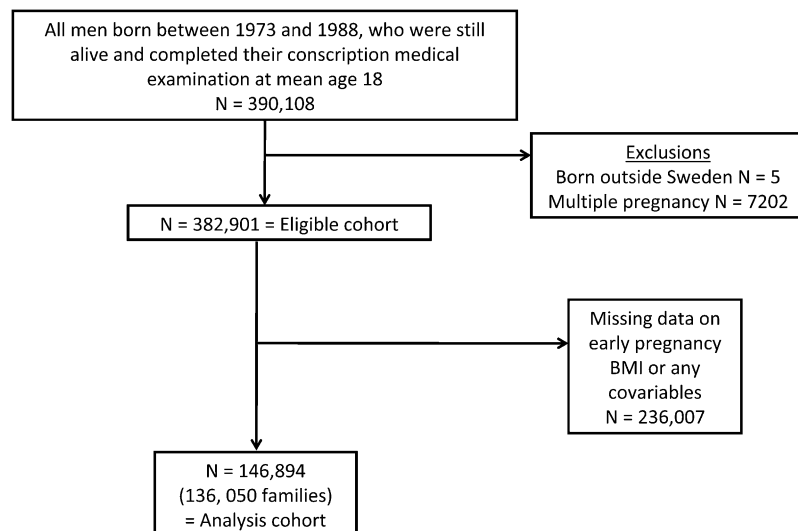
All men born between 1973 and 1988, who were still alive and completed their conscription medical examination at mean age 18
N = 390,108

Exclusions
Born outside Sweden N = 5
Multiple pregnancy N = 7202

N = 382,901 = Eligible cohort

Missing data on early pregnancy BMI or any covariables
N = 236,007

N = 146,894
(136, 050 families)
= Analysis cohort